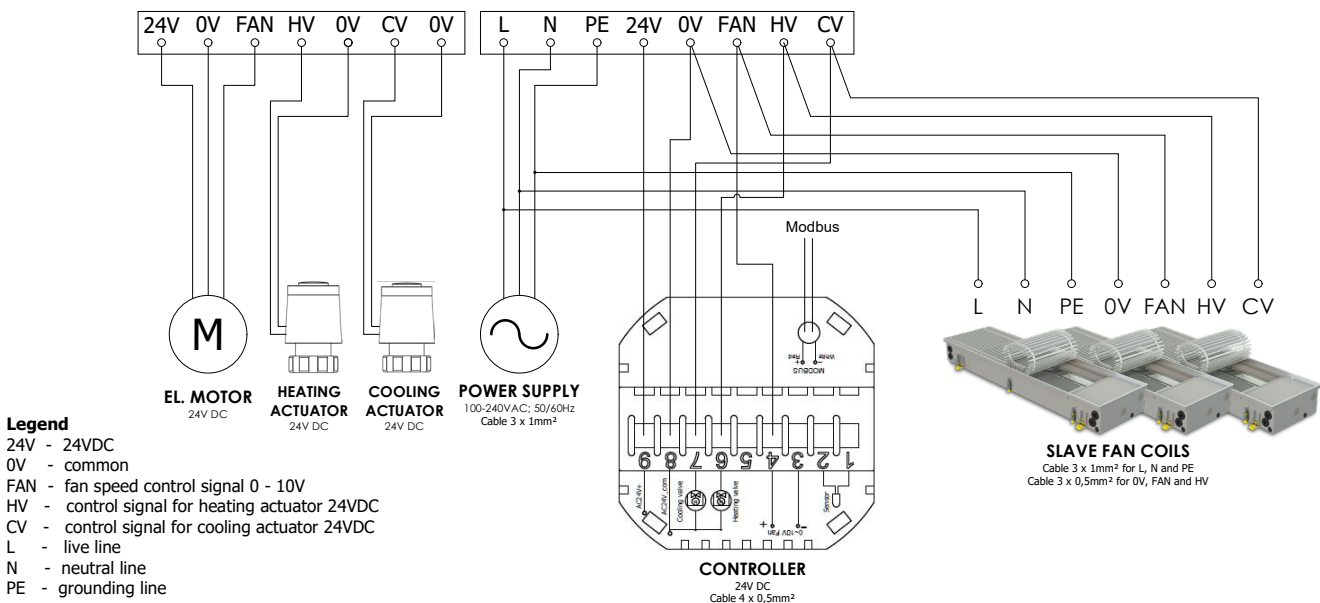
24V 0V FAN HV 0V CV 0V

L N PE 24V 0V FAN HV CV

Modbus

L N PE 0V FAN HV CV

M

EL. MOTOR
24V DC

HEATING ACTUATOR
24V DC

COOLING ACTUATOR
24V DC

POWER SUPPLY
100-240VAC; 50/60Hz
Cable 3 x 1mm²

MODBUS
Red White

9 8 7 6 5 4 3 2 1

AC24V+ AC24V_com Cooling valve Heating valve + 0~10V Fan - Sensor

CONTROLLER
24V DC
Cable 4 x 0,5mm²

SLAVE FAN COILS
Cable 3 x 1mm² for L, N and PE
Cable 3 x 0,5mm² for 0V, FAN and HV

Legend
24V - 24VDC
0V - common
FAN - fan speed control signal 0 - 10V
HV - control signal for heating actuator 24VDC
CV - control signal for cooling actuator 24VDC
L - live line
N - neutral line
PE - grounding line